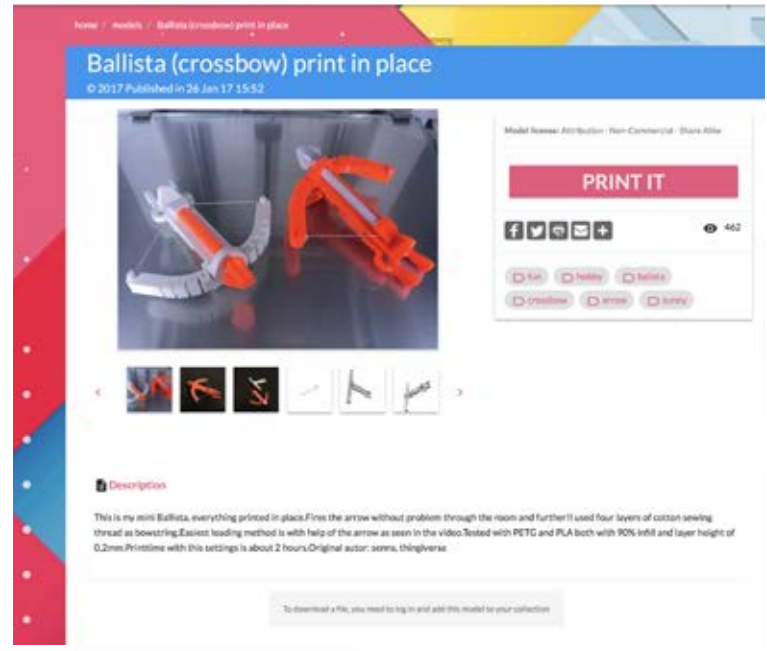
home / models / Ballista (crossbow) print in place

Ballista (crossbow) print in place
© 2017 Published in 26 Jan 17 15:52

Model license: Attribution - Non-Commercial - Share Alike

PRINT IT

462

fun hobby ballista crossbow arrow funny

Description

This is my mini Ballista, everything printed in place.Fires the arrow without problem through the room and further!I used four layers of cotton sewing thread as bowstring.Easiest loading method is with help of the arrow as seen in the video.Tested with PETG and PLA both with 90% infill and layer height of 0,2mm.Printtime with this settings is about 2 hours.Original autor: semns, thingiverse

To download a file, you need to log in and add this model to your collection